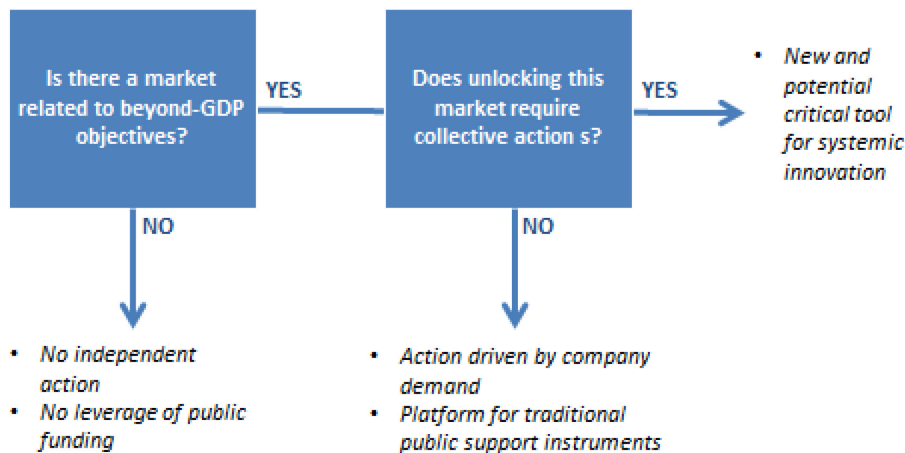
Is there a market related to beyond-GDP objectives?

YES

Does unlocking this market require collective action s?

YES

- New and potential critical tool for systemic innovation

NO

- No independent action
- No leverage of public funding

NO

- Action driven by company demand
- Platform for traditional public support instruments